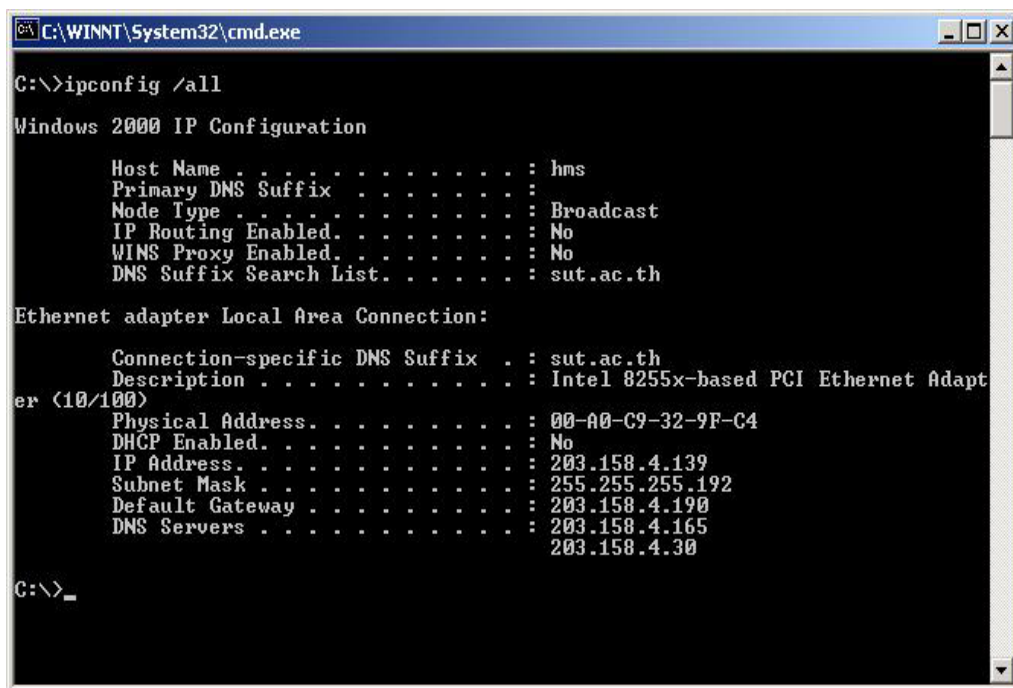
C:\WINNT\System32\cmd.exe

C:\>ipconfig /all

Windows 2000 IP Configuration

Host Name . . . . . . . . . . . . : hms
Primary DNS Suffix . . . . . . . :
Node Type . . . . . . . . . . . . : Broadcast
IP Routing Enabled. . . . . . . . : No
WINS Proxy Enabled. . . . . . . . : No
DNS Suffix Search List. . . . . . : sut.ac.th

Ethernet adapter Local Area Connection:

Connection-specific DNS Suffix . : sut.ac.th
Description . . . . . . . . . . . : Intel 8255x-based PCI Ethernet Adapter (10/100)
Physical Address. . . . . . . . . : 00-A0-C9-32-9F-C4
DHCP Enabled. . . . . . . . . . . : No
IP Address. . . . . . . . . . . . : 203.158.4.139
Subnet Mask . . . . . . . . . . . : 255.255.255.192
Default Gateway . . . . . . . . . : 203.158.4.190
DNS Servers . . . . . . . . . . . : 203.158.4.165
203.158.4.30

C:\>_